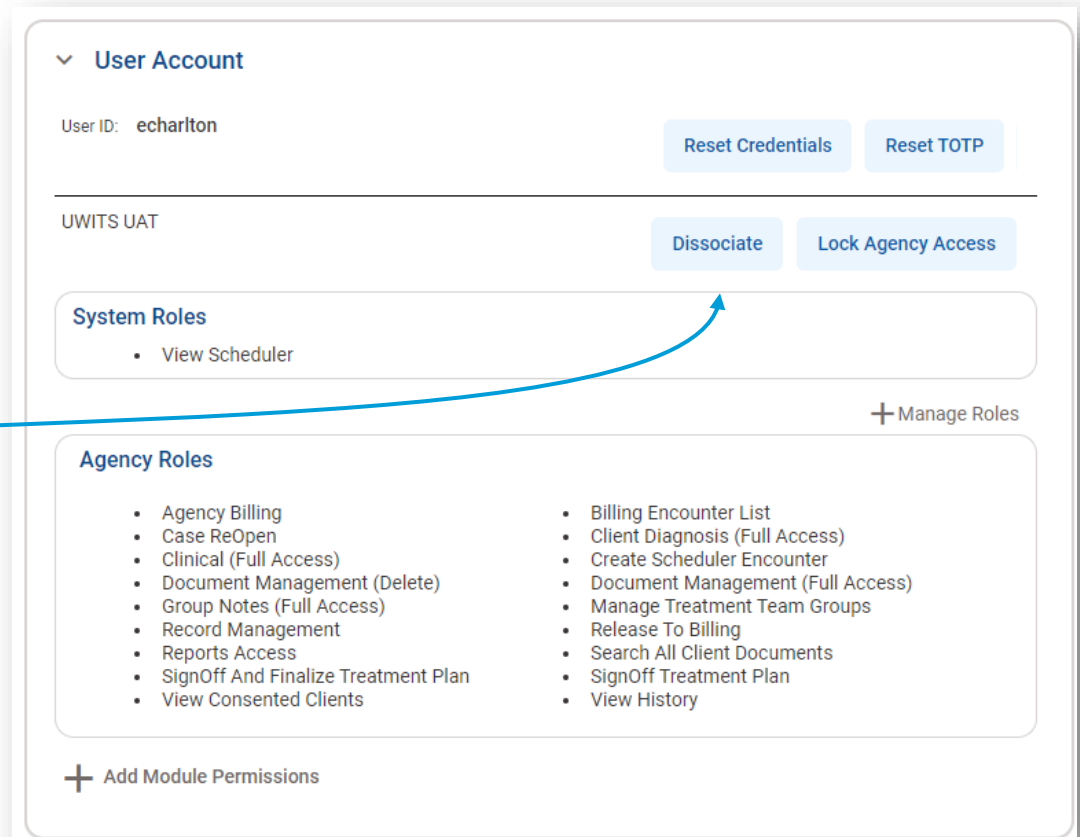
User Account

User ID: echarlton

Reset Credentials

Reset TOTP

UWITS UAT

Dissociate

Lock Agency Access

System Roles

- View Scheduler

+ Manage Roles

Agency Roles

- Agency Billing
- Case ReOpen
- Clinical (Full Access)
- Document Management (Delete)
- Group Notes (Full Access)
- Record Management
- Reports Access
- SignOff And Finalize Treatment Plan
- View Consented Clients

- Billing Encounter List
- Client Diagnosis (Full Access)
- Create Scheduler Encounter
- Document Management (Full Access)
- Manage Treatment Team Groups
- Release To Billing
- Search All Client Documents
- SignOff Treatment Plan
- View History

+ Add Module Permissions